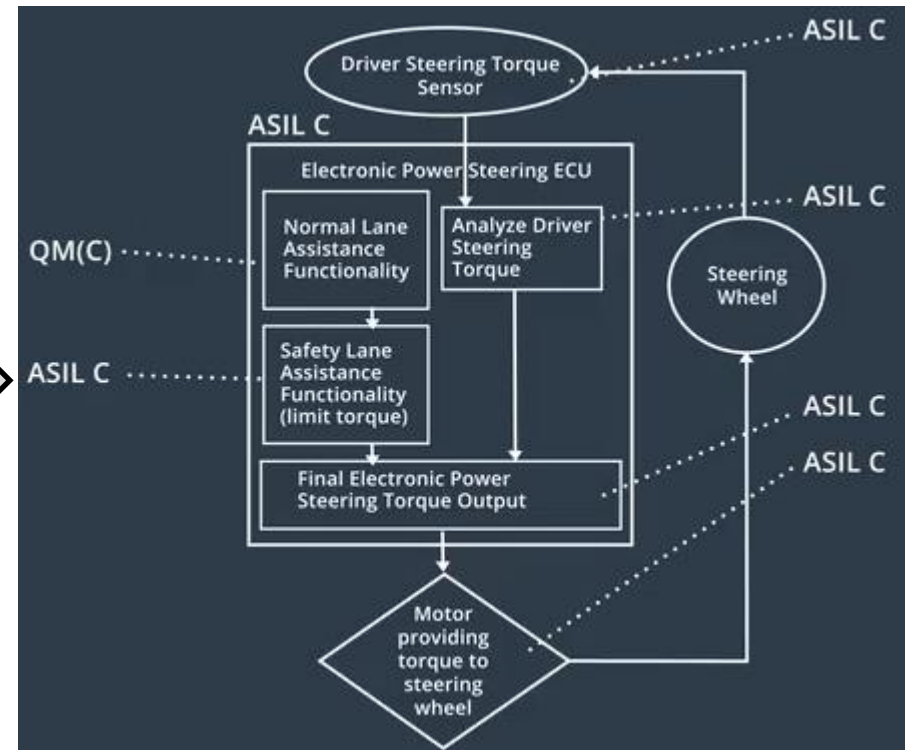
ASIL C

Driver Steering Torque Sensor

ASIL C

Electronic Power Steering ECU

ASIL C

QM(C)

Normal Lane Assistance Functionality

Analyze Driver Steering Torque

Steering Wheel

ASIL C

Safety Lane Assistance Functionality (limit torque)

ASIL C

ASIL C

Final Electronic Power Steering Torque Output

Motor providing torque to steering wheel